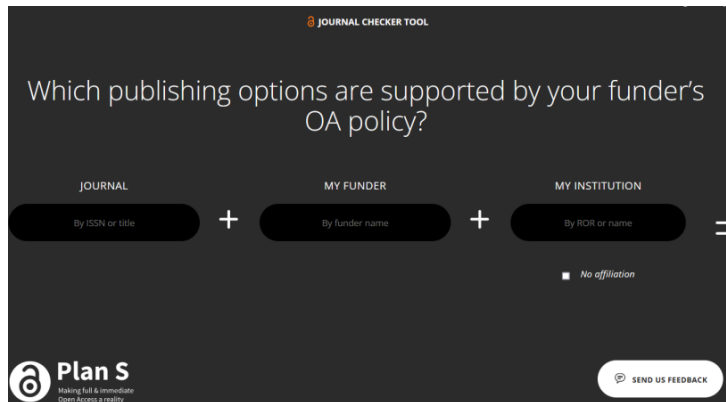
JOURNAL CHECKER TOOL

Which publishing options are supported by your funder's OA policy?

JOURNAL

By ISSN or title

+

MY FUNDER

By funder name

+

MY INSTITUTION

By ROR or name

=

No affiliation

Plan S
Making full & immediate Open Access a reality

SEND US FEEDBACK